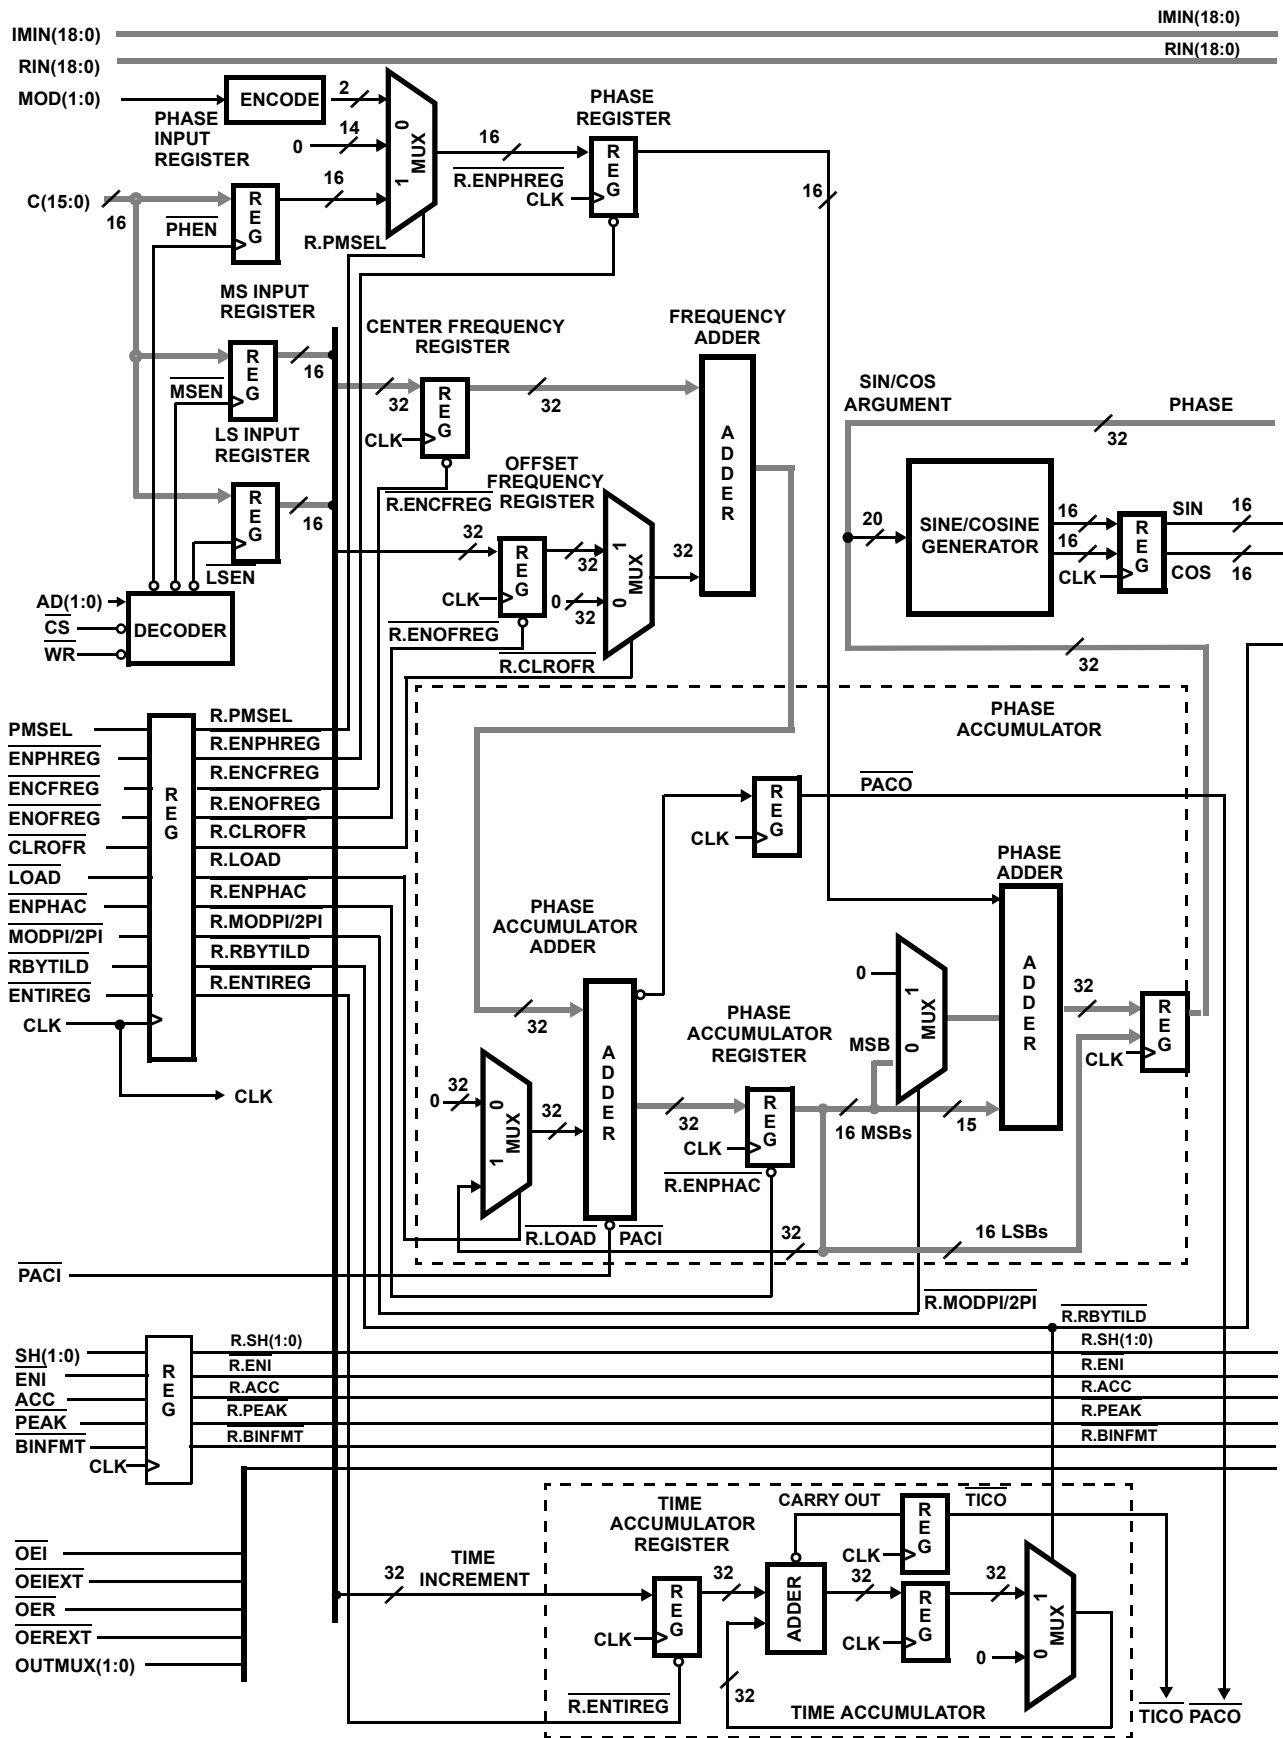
IMIN(18:0)
IMIN(18:0)
RIN(18:0)
RIN(18:0)
MOD(1:0)
ENCODE
2
PHASE INPUT REGISTER
0
14
0 MUX 1
16
PHASE REGISTER
$\overline{\text{R.ENPHREG}}$
CLK
REG
16
C(15:0)
16
REG
16
$\overline{\text{PHEN}}$
R.PMSEL
MS INPUT REGISTER
CENTER FREQUENCY REGISTER
FREQUENCY ADDER
REG
16
$\overline{\text{MSEN}}$
32
REG
32
CLK
SIN/COS ARGUMENT
PHASE
LS INPUT REGISTER
ADDER
32
REG
16
$\overline{\text{R.ENCFREG}}$
OFFSET FREQUENCY REGISTER
20
SINE/COSINE GENERATOR
16
16
REG
SIN
16
COS
16
CLK
$\overline{\text{LSEN}}$
32
REG
32
1 MUX 0
32
AD(1:0)
$\overline{\text{CS}}$
$\overline{\text{WR}}$
DECODER
CLK
0
32
$\overline{\text{R.ENOFREG}}$
R.CLROFR
32
PHASE ACCUMULATOR
PMSEL
$\overline{\text{ENPHREG}}$
$\overline{\text{ENCFREG}}$
$\overline{\text{ENOFREG}}$
$\overline{\text{CLROFR}}$
$\overline{\text{LOAD}}$
$\overline{\text{ENPHAC}}$
$\overline{\text{MODPI/2PI}}$
$\overline{\text{RBYTILD}}$
$\overline{\text{ENTIREG}}$
CLK
REG
R.PMSEL
$\overline{\text{R.ENPHREG}}$
$\overline{\text{R.ENCFREG}}$
$\overline{\text{R.ENOFREG}}$
$\overline{\text{R.CLROFR}}$
$\overline{\text{R.LOAD}}$
$\overline{\text{R.ENPHAC}}$
$\overline{\text{R.MODPI/2PI}}$
$\overline{\text{R.RBYTILD}}$
$\overline{\text{R.ENTIREG}}$
REG
$\overline{\text{PACO}}$
CLK
PHASE ADDER
PHASE ACCUMULATOR ADDER
0
1 MUX 0
ADDER
32
REG
CLK
32
MSB
CLK
PHASE ACCUMULATOR REGISTER
32
0
0 MUX 1
ADDER
32
REG
CLK
32
16 MSBs
15
$\overline{\text{R.ENPHAC}}$
$\overline{\text{R.LOAD}}$
$\overline{\text{PACI}}$
32
16 LSBs
$\overline{\text{PACI}}$
$\overline{\text{R.MODPI/2PI}}$
$\overline{\text{R.RBYTILD}}$
SH(1:0)
ENI
ACC
PEAK
BINFMT
CLK
REG
R.SH(1:0)
R.ENI
R.ACC
R.PEAK
R.BINFMT
R.SH(1:0)
R.ENI
R.ACC
R.PEAK
R.BINFMT
TIME ACCUMULATOR REGISTER
CARRY OUT
REG
$\overline{\text{TICO}}$
CLK
$\overline{\text{OEI}}$
$\overline{\text{OEIEXT}}$
$\overline{\text{OER}}$
$\overline{\text{OEREXT}}$
OUTMUX(1:0)
32
TIME INCREMENT
REG
CLK
32
ADDER
32
REG
CLK
32
0
0 MUX 1
$\overline{\text{R.ENTIREG}}$
32
TIME ACCUMULATOR
$\overline{\text{TICO}}$
$\overline{\text{PACO}}$